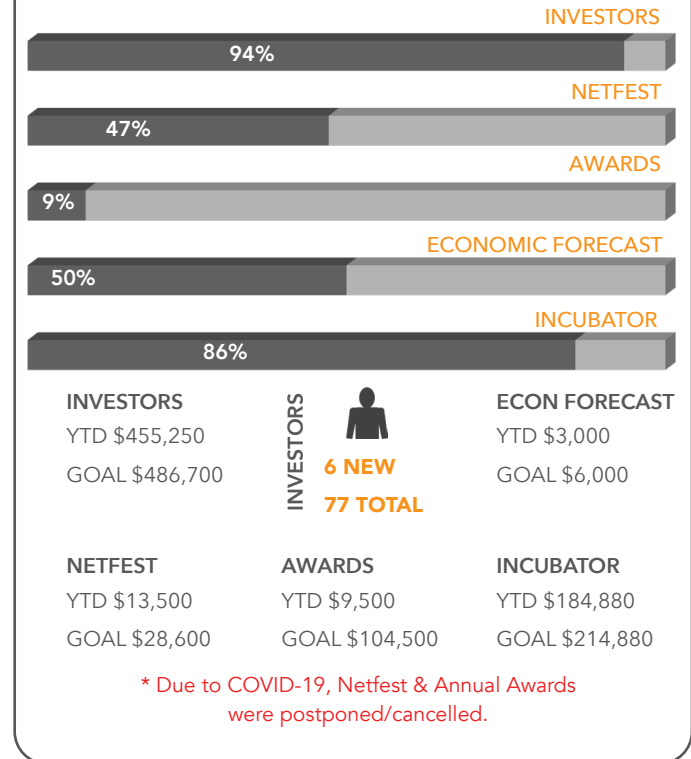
INVESTORS

94%

NETFEST

47%

AWARDS

9%

ECONOMIC FORECAST

50%

INCUBATOR

86%

INVESTORS
YTD $455,250
GOAL $486,700

INVESTORS
6 NEW
77 TOTAL

ECON FORECAST
YTD $3,000
GOAL $6,000

NETFEST
YTD $13,500
GOAL $28,600

AWARDS
YTD $9,500
GOAL $104,500

INCUBATOR
YTD $184,880
GOAL $214,880

* Due to COVID-19, Netfest & Annual Awards were postponed/cancelled.